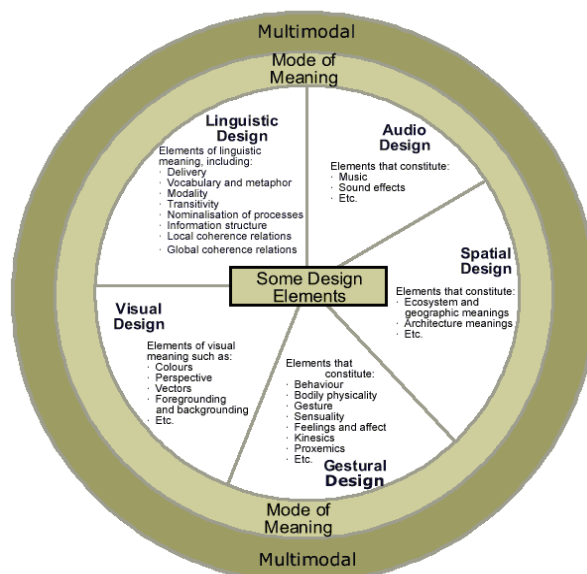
Multimodal

Mode of Meaning

Linguistic Design

Elements of linguistic meaning, including:
· Delivery
· Vocabulary and metaphor
· Modality
· Transitivity
· Nominalisation of processes
· Information structure
· Local coherence relations
· Global coherence relations

Audio Design

Elements that constitute:
· Music
· Sound effects
· Etc.

Spatial Design

Elements that constitute:
· Ecosystem and geographic meanings
· Architecture meanings
· Etc.

Some Design Elements

Visual Design

Elements of visual meaning such as:
· Colours
· Perspective
· Vectors
· Foregrounding and backgrounding
· Etc.

Elements that constitute:
· Behaviour
· Bodily physicality
· Gesture
· Sensuality
· Feelings and affect
· Kinesics
· Proxemics
· Etc.

Gestural Design

Mode of Meaning

Multimodal